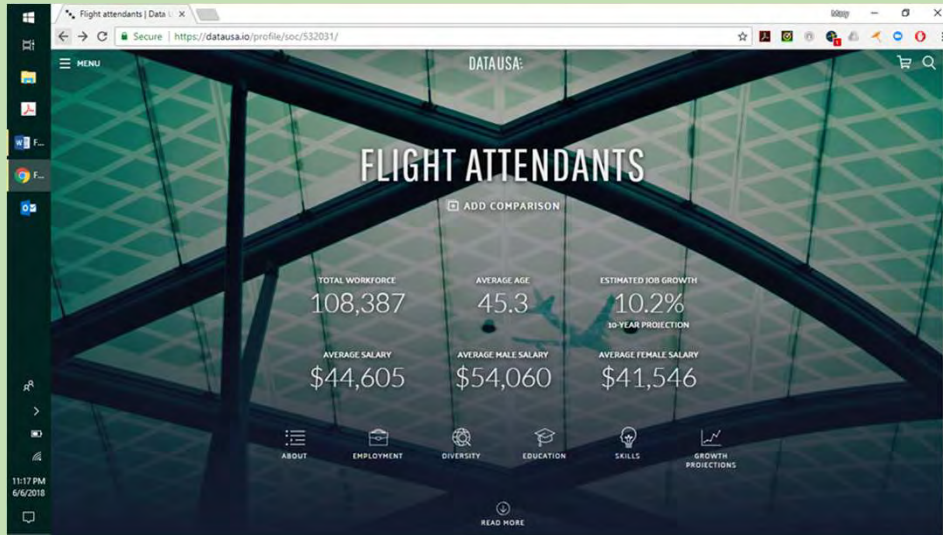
Flight attendants | Data U ×

May

Secure | https://datausa.io/profile/soc/532031/

MENU

DATAUSA:

FLIGHT ATTENDANTS

ADD COMPARISON

TOTAL WORKFORCE
108,387

AVERAGE AGE
45.3

ESTIMATED JOB GROWTH
10.2%
10-YEAR PROJECTION

AVERAGE SALARY
$44,605

AVERAGE MALE SALARY
$54,060

AVERAGE FEMALE SALARY
$41,546

ABOUT

EMPLOYMENT

DIVERSITY

EDUCATION

SKILLS

GROWTH PROJECTIONS

READ MORE

F...

F...

11:17 PM
6/6/2018